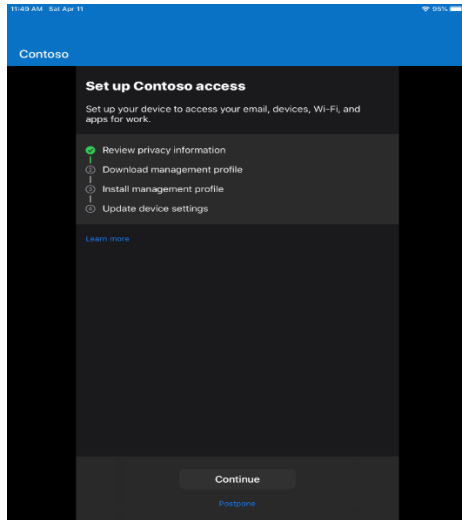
11:49 AM Sat Apr 11

95%

Contoso

Set up Contoso access

Set up your device to access your email, devices, Wi-Fi, and apps for work.

Review privacy information
Download management profile
Install management profile
Update device settings

Learn more

Continue

Postpone